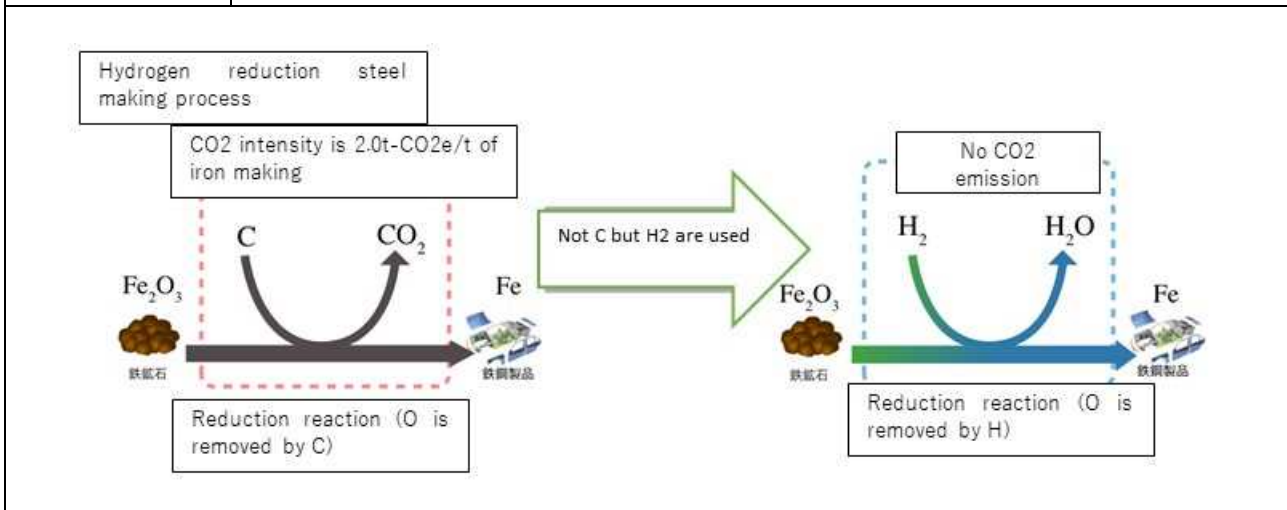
Hydrogen reduction steel making process

CO2 intensity is 2.0t-CO2e/t of iron making

C

$CO_2$

$Fe_2O_3$

鉄鉱石

Fe

鉄鋼製品

Reduction reaction (O is removed by C)

Not C but H2 are used

No CO2 emission

$H_2$

$H_2O$

$Fe_2O_3$

鉄鉱石

Fe

鉄鋼製品

Reduction reaction (O is removed by H)